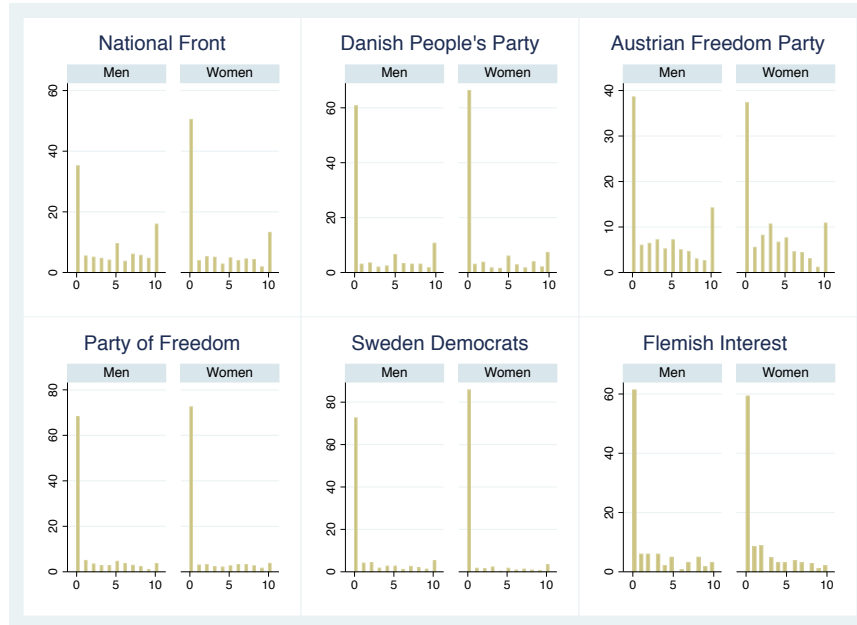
National Front

Men | Women

60
40
20
0

0 5 10 0 5 10

Danish People's Party

Men | Women

60
40
20
0

0 5 10 0 5 10

Austrian Freedom Party

Men | Women

40
30
20
10
0

0 5 10 0 5 10

Party of Freedom

Men | Women

80
60
40
20
0

0 5 10 0 5 10

Sweden Democrats

Men | Women

80
60
40
20
0

0 5 10 0 5 10

Flemish Interest

Men | Women

60
40
20
0

0 5 10 0 5 10